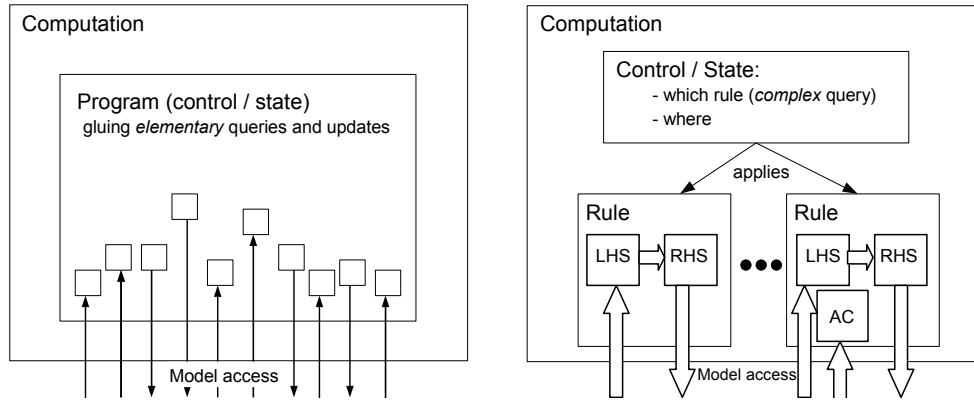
Computation

Program (control / state)
gluing *elementary* queries and updates

Model access

Computation

Control / State:
- which rule (*complex* query)
- where

applies

Rule

LHS

RHS

Rule

LHS

RHS

AC

Model access